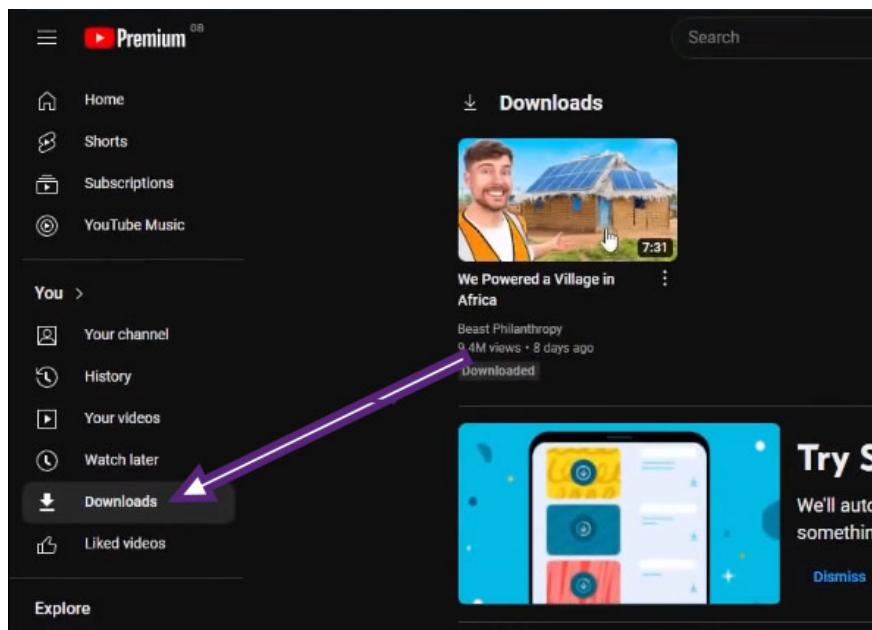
Premium GB

Search

Home
Shorts
Subscriptions
YouTube Music

You >
Your channel
History
Your videos
Watch later
Downloads
Liked videos

Explore

Downloads

7:31

We Powered a Village in Africa

Beast Philanthropy
9.4M views • 8 days ago
Downloaded

Try S
We'll auto
somethin
Dismiss